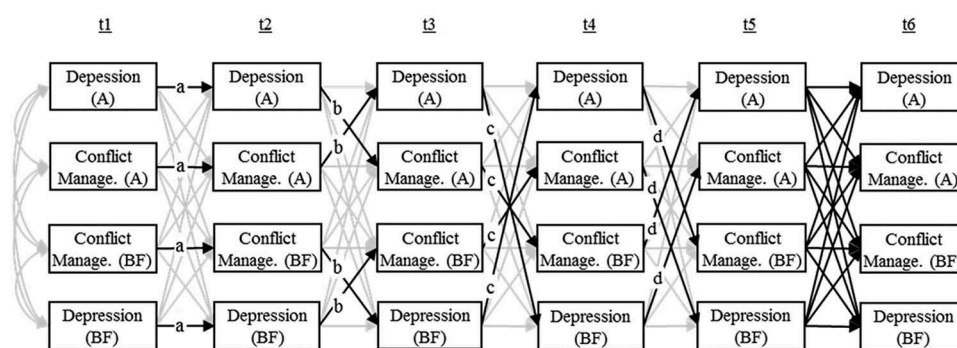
t1

Depession (A)

Conflict Manage. (A)

Conflict Manage. (BF)

Depression (BF)

t2

Depession (A)

Conflict Manage. (A)

Conflict Manage. (BF)

Depression (BF)

t3

Depession (A)

Conflict Manage. (A)

Conflict Manage. (BF)

Depression (BF)

t4

Depession (A)

Conflict Manage. (A)

Conflict Manage. (BF)

Depression (BF)

t5

Depession (A)

Conflict Manage. (A)

Conflict Manage. (BF)

Depression (BF)

t6

Depession (A)

Conflict Manage. (A)

Conflict Manage. (BF

Depression (BF)

a a a a

b b b b

c c c c

d d d d